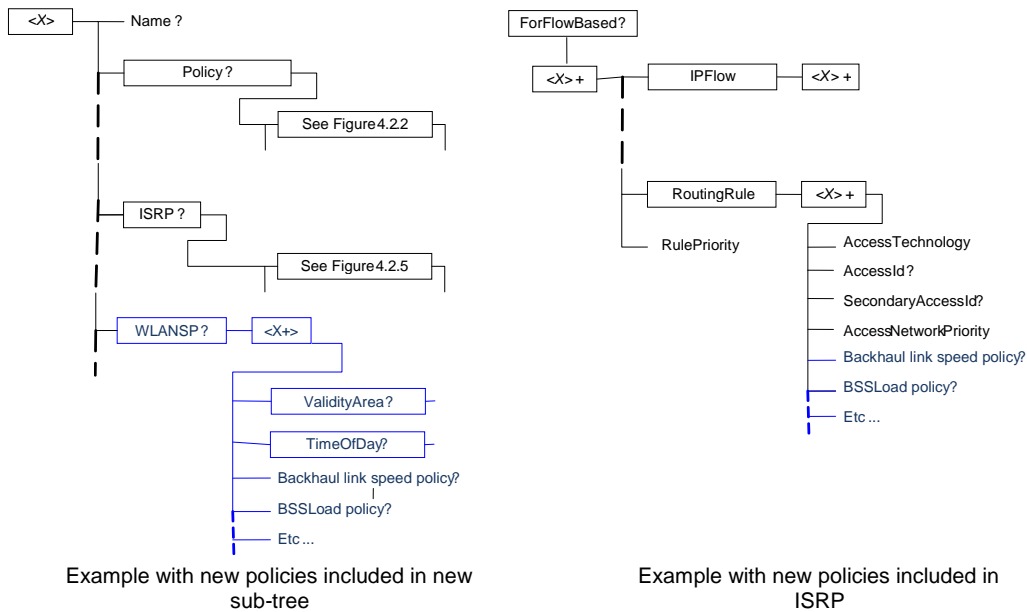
<X>

Name ?

Policy ?

See Figure 4.2.2

ISRP ?

See Figure 4.2.5

WLANSP ?

<X+>

ValidityArea?

TimeOfDay?

Backhaul link speed policy?

BSSLoad policy?

Etc ...

Example with new policies included in new sub-tree

ForFlowBased?

<X> +

IPFlow

<X> +

RoutingRule

<X> +

RulePriority

AccessTechnology

AccessId ?

SecondaryAccessId?

AccessNetworkPriority

Backhaul link speed policy?

BSSLoad policy?

Etc ...

Example with new policies included in ISRP